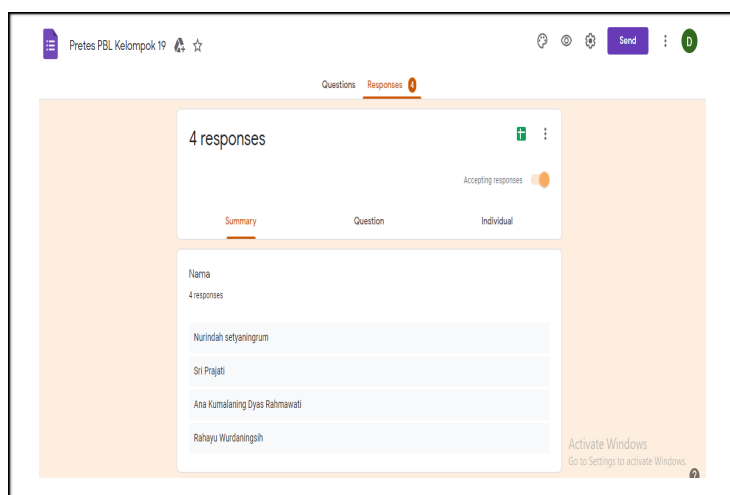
Pretes PBL Kelompok 19

Send

D

Questions Responses 4

4 responses

Accepting responses

Summary Question Individual

Nama

4 responses

Nurindah setyaningrum

Sri Prajati

Ana Kumalaning Dyas Rahmawati

Rahayu Wurdaningsih

Activate Windows
Go to Settings to activate Windows.